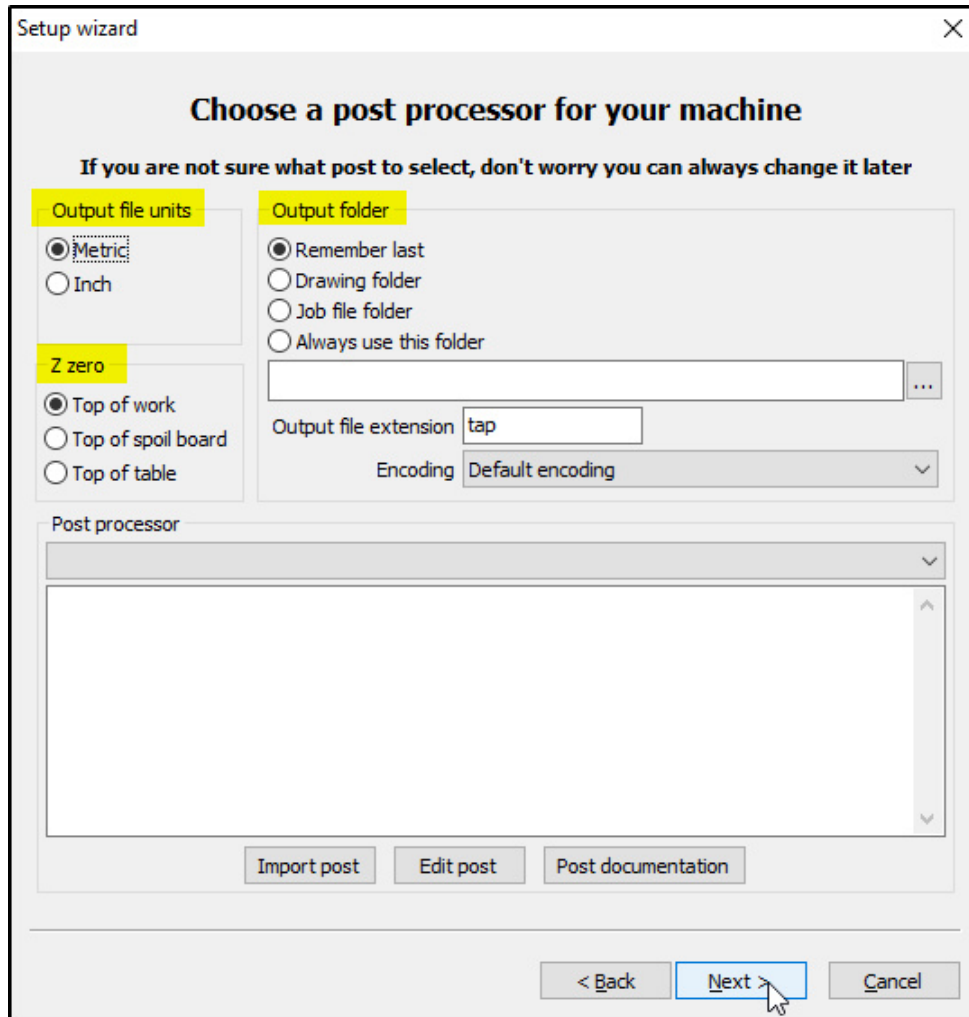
Setup wizard

Choose a post processor for your machine

If you are not sure what post to select, don't worry you can always change it later

Output file units
Metric
Inch

Output folder
Remember last
Drawing folder
Job file folder
Always use this folder

...

Z zero
Top of work
Top of spoil board
Top of table

Output file extension tap

Encoding Default encoding

Post processor

Import post Edit post Post documentation

< Back Next > Cancel